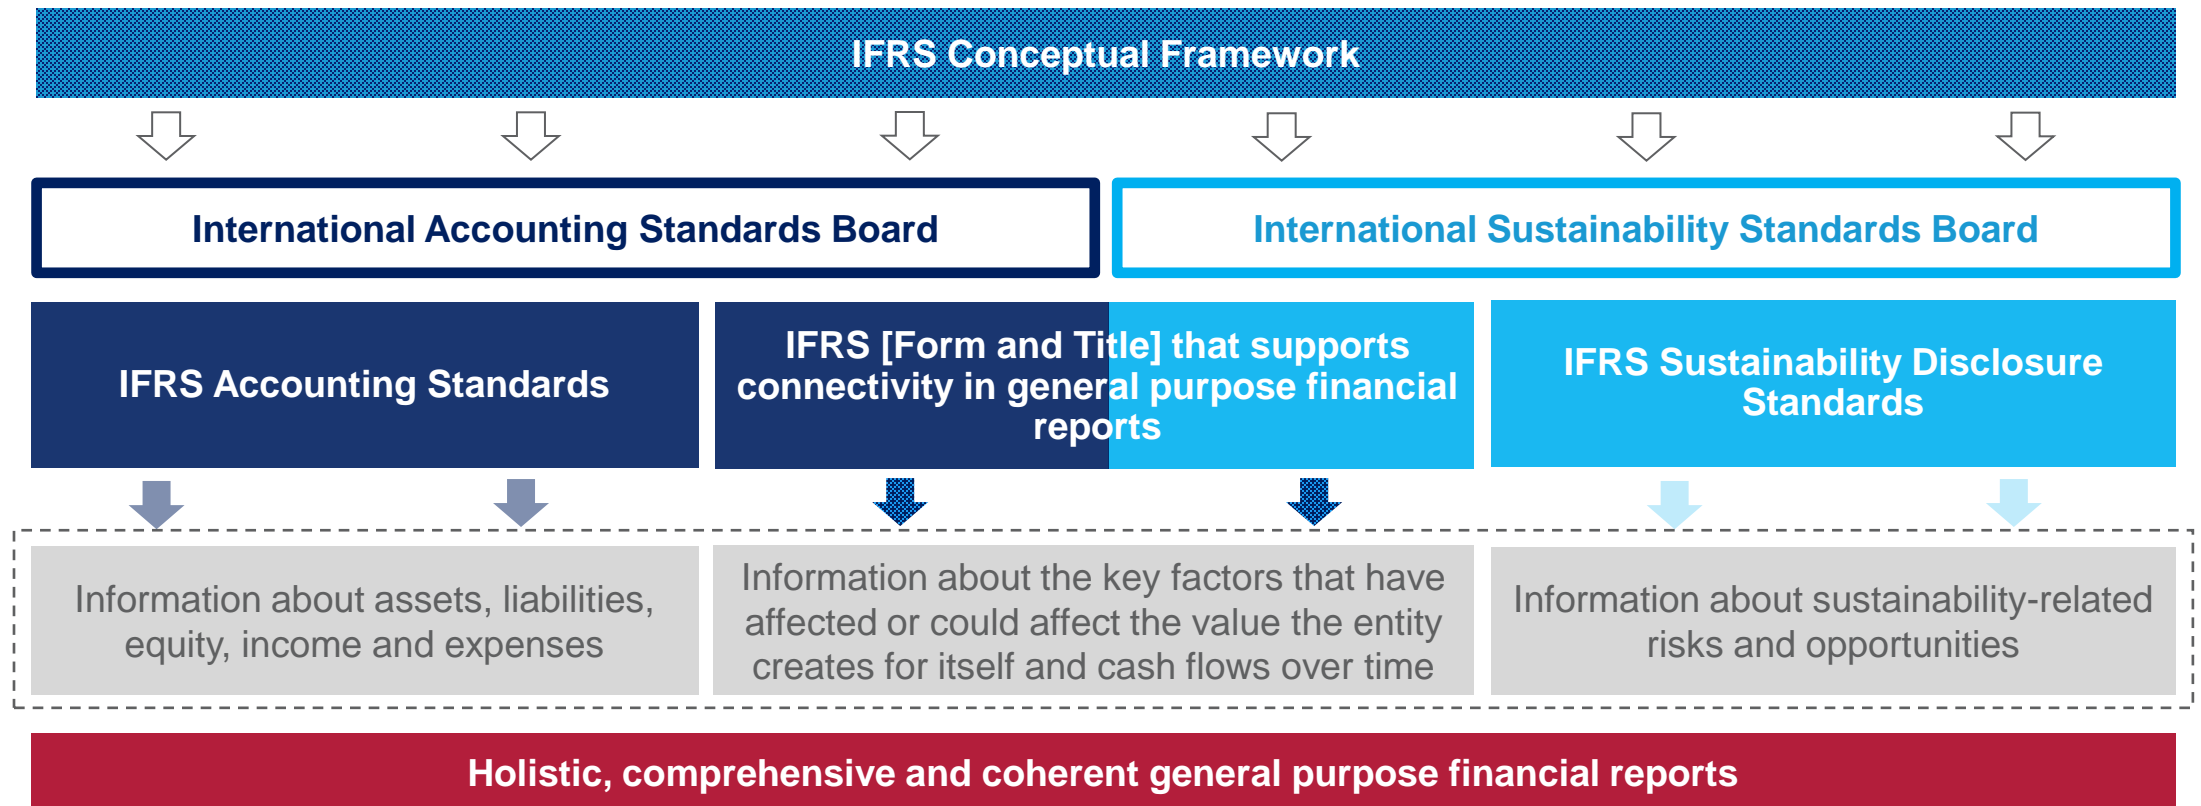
IFRS Conceptual Framework

International Accounting Standards Board

International Sustainability Standards Board

IFRS Accounting Standards

IFRS [Form and Title] that supports connectivity in general purpose financial reports

IFRS Sustainability Disclosure Standards

Information about assets, liabilities, equity, income and expenses

Information about the key factors that have affected or could affect the value the entity creates for itself and cash flows over time

Information about sustainability-related risks and opportunities

Holistic, comprehensive and coherent general purpose financial reports